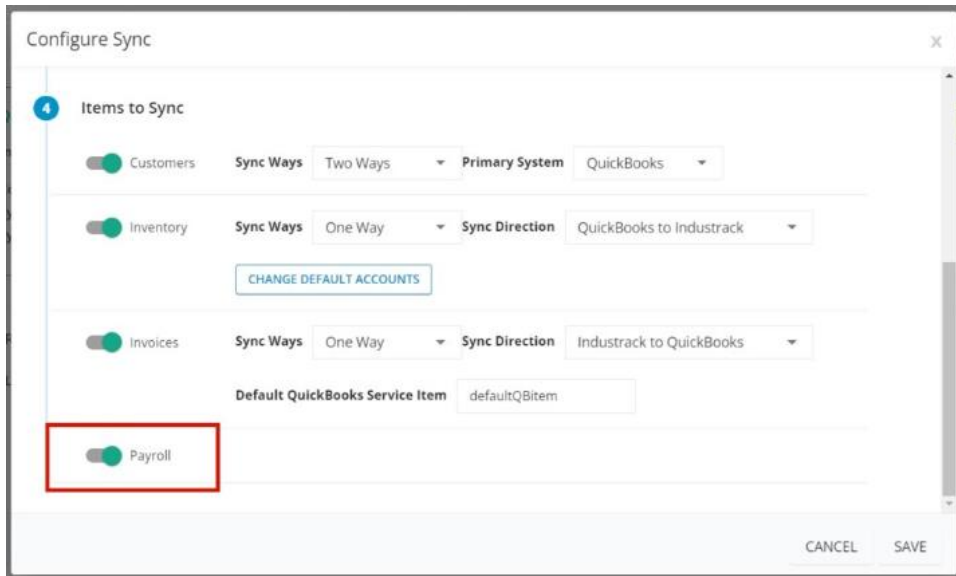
Configure Sync

×

4 Items to Sync

Customers Sync Ways Two Ways Primary System QuickBooks

Inventory Sync Ways One Way Sync Direction QuickBooks to Industrack

CHANGE DEFAULT ACCOUNTS

Invoices Sync Ways One Way Sync Direction Industrack to QuickBooks

Default QuickBooks Service Item defaultQBitem

Payroll

CANCEL SAVE